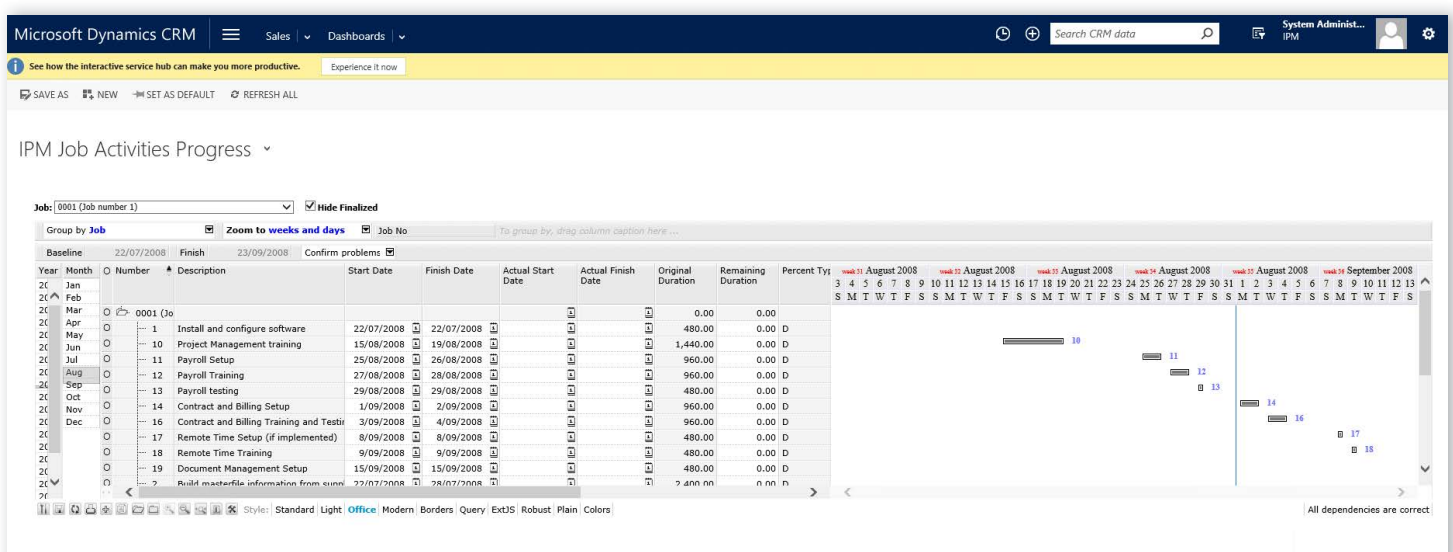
Microsoft Dynamics CRM Sales Dashboards

Search CRM data

System Administ... IPM

See how the interactive service hub can make you more productive. Experience it now

SAVE AS NEW SET AS DEFAULT REFRESH ALL

IPM Job Activities Progress

Job: 0001 (Job number 1) Hide Finalized

Group by Job Zoom to weeks and days Job No To group by, drag column caption here ...

Baseline 22/07/2008 Finish 23/09/2008 Confirm problems

| Year | Month | O | Number | Description | Start Date | Finish Date | Actual Start Date | Actual Finish Date | Original Duration | Remaining Duration | Percent Typ |
|---|---|---|---|---|---|---|---|---|---|---|---|
| 20 | Jan | O | 0001 (Jo | | | | | | 0.00 | 0.00 | |
| 20 | Feb | O | 1 | Install and configure software | 22/07/2008 | 22/07/2008 | | | 480.00 | 0.00 | D |
| 20 | Mar | O | 10 | Project Management training | 15/08/2008 | 19/08/2008 | | | 1,440.00 | 0.00 | D |
| 20 | Apr | O | 11 | Payroll Setup | 25/08/2008 | 26/08/2008 | | | 960.00 | 0.00 | D |
| 20 | May | O | 12 | Payroll Training | 27/08/2008 | 28/08/2008 | | | 960.00 | 0.00 | D |
| 20 | Jun | O | 13 | Payroll testing | 29/08/2008 | 29/08/2008 | | | 480.00 | 0.00 | D |
| 20 | Jul | O | 14 | Contract and Billing Setup | 1/09/2008 | 2/09/2008 | | | 960.00 | 0.00 | D |
| 20 | Aug | O | 16 | Contract and Billing Training and Testir | 3/09/2008 | 4/09/2008 | | | 960.00 | 0.00 | D |
| 20 | Sep | O | 17 | Remote Time Setup (if implemented) | 8/09/2008 | 8/09/2008 | | | 480.00 | 0.00 | D |
| 20 | Oct | O | 18 | Remote Time Training | 9/09/2008 | 9/09/2008 | | | 480.00 | 0.00 | D |
| 20 | Nov | O | 19 | Document Management Setup | 15/09/2008 | 15/09/2008 | | | 480.00 | 0.00 | D |
| 20 | Dec | O | 2 | Build masterfile information from supp | 22/07/2008 | 28/07/2008 | | | 2,400.00 | 0.00 | D |

week 31 August 2008 week 32 August 2008 week 33 August 2008 week 34 August 2008 week 35 August 2008 week 36 September 2008
3 4 5 6 7 8 9 10 11 12 13 14 15 16 17 18 19 20 21 22 23 24 25 26 27 28 29 30 31 1 2 3 4 5 6 7 8 9 10 11 12 13
S M T W T F S S M T W T F S S M T W T F S S M T W T F S S M T W T F S S M T W T F S

10 11 12 13 14 16 17 18

Style: Standard Light Office Modern Borders Query ExtJS Robust Plain Colors

All dependencies are correct